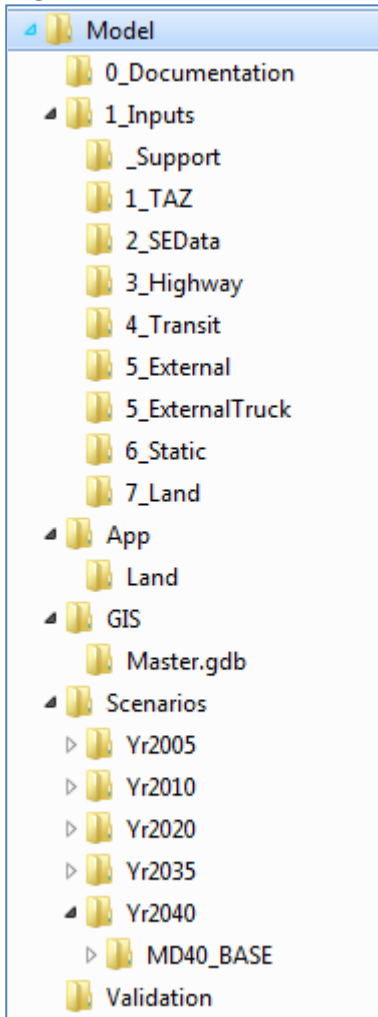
Model
0_Documentation
1_Inputs
_Support
1_TAZ
2_SEData
3_Highway
4_Transit
5_External
5_ExternalTruck
6_Static
7_Land
App
Land
GIS
Master.gdb
Scenarios
Yr2005
Yr2010
Yr2020
Yr2035
Yr2040
MD40_BASE
Validation